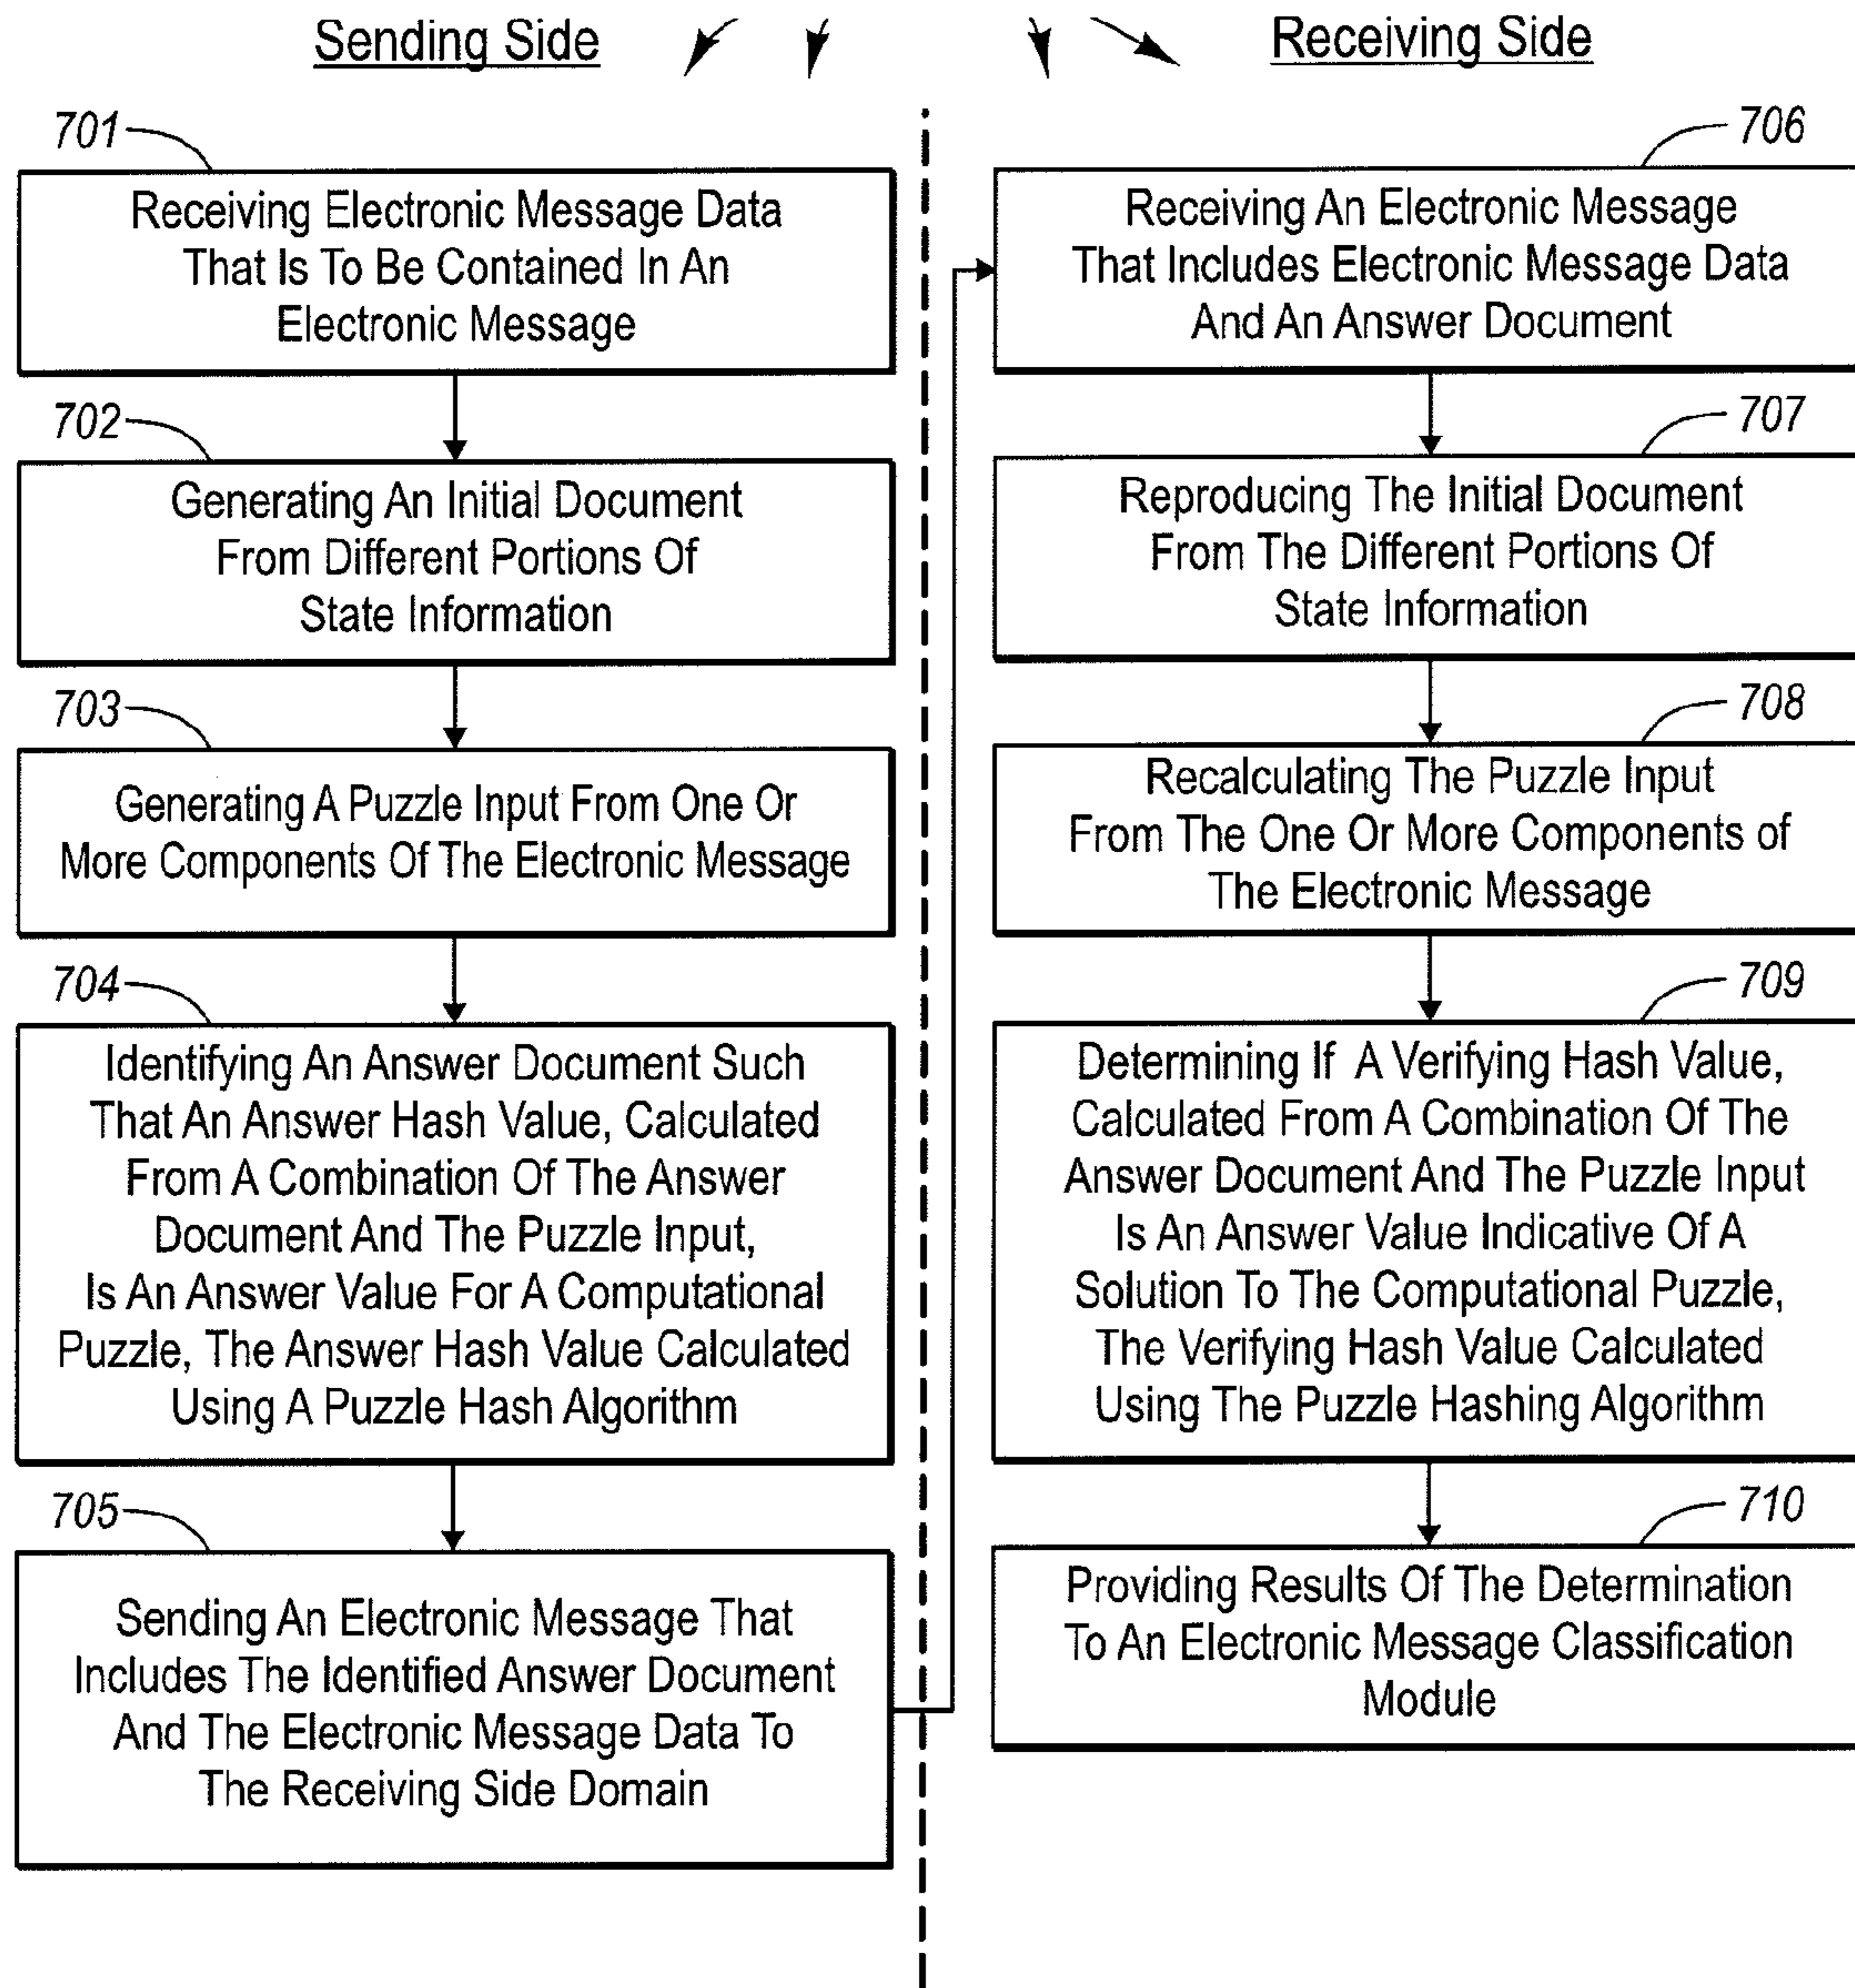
Sending Side

Receiving Side

701

Receiving Electronic Message Data That Is To Be Contained In An Electronic Message

702

Generating An Initial Document From Different Portions Of State Information

703

Generating A Puzzle Input From One Or More Components Of The Electronic Message

704

Identifying An Answer Document Such That An Answer Hash Value, Calculated From A Combination Of The Answer Document And The Puzzle Input, Is An Answer Value For A Computational Puzzle, The Answer Hash Value Calculated Using A Puzzle Hash Algorithm

705

Sending An Electronic Message That Includes The Identified Answer Document And The Electronic Message Data To The Receiving Side Domain

706

Receiving An Electronic Message That Includes Electronic Message Data And An Answer Document

707

Reproducing The Initial Document From The Different Portions Of State Information

708

Recalculating The Puzzle Input From The One Or More Components of The Electronic Message

709

Determining If A Verifying Hash Value, Calculated From A Combination Of The Answer Document And The Puzzle Input Is An Answer Value Indicative Of A Solution To The Computational Puzzle, The Verifying Hash Value Calculated Using The Puzzle Hashing Algorithm

710

Providing Results Of The Determination To An Electronic Message Classification Module